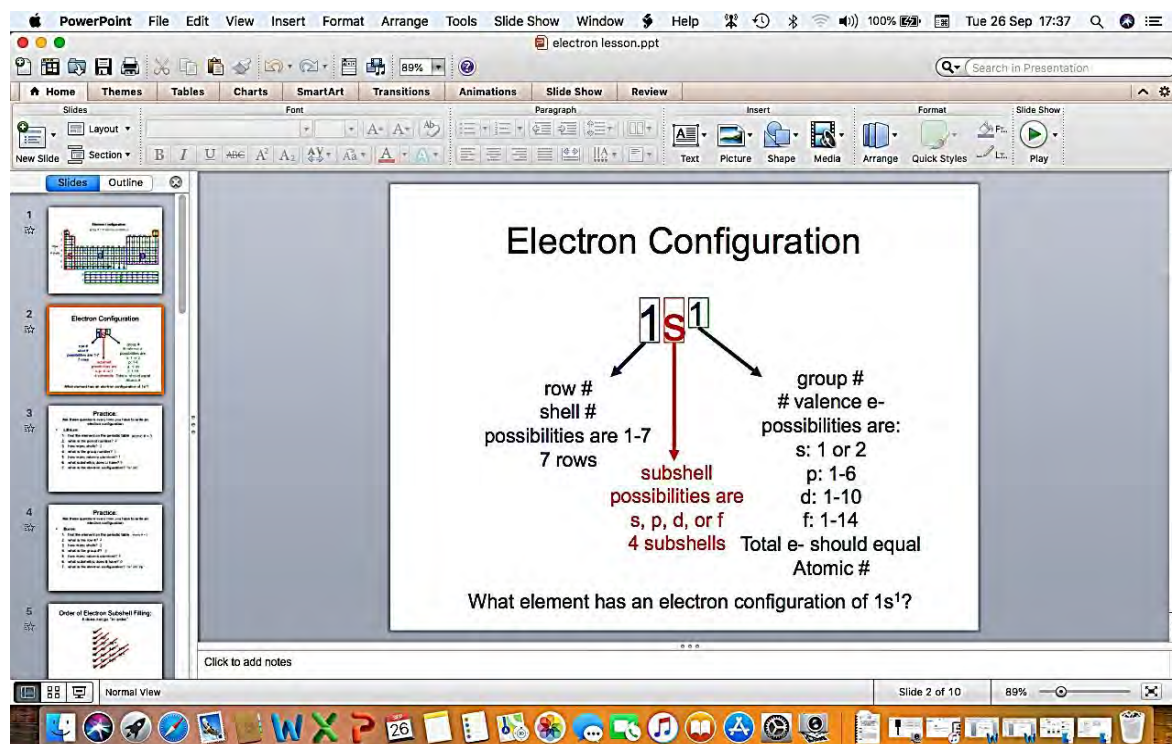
PowerPoint File Edit View Insert Format Arrange Tools Slide Show Window Help 100% Tue 26 Sep 17:37

electron lesson.ppt

89%

Search in Presentation

Home Themes Tables Charts SmartArt Transitions Animations Slide Show Review

Slides Font Paragraph Insert Format Slide Show

New Slide Layout Section

Text Picture Shape Media Arrange Quick Styles Play

Slides Outline

1

2

Electron Configuration

3

Practice:

4

Practice:

5

Order of Electron Subshell Filling:

Electron Configuration

1s1

row #
shell #
possibilities are 1-7
7 rows

subshell
possibilities are
s, p, d, or f
4 subshells

group #
# valence e-
possibilities are:
s: 1 or 2
p: 1-6
d: 1-10
f: 1-14
Total e- should equal
Atomic #

What element has an electron configuration of 1s$^1$?

Click to add notes

Normal View

Slide 2 of 10

89%

26